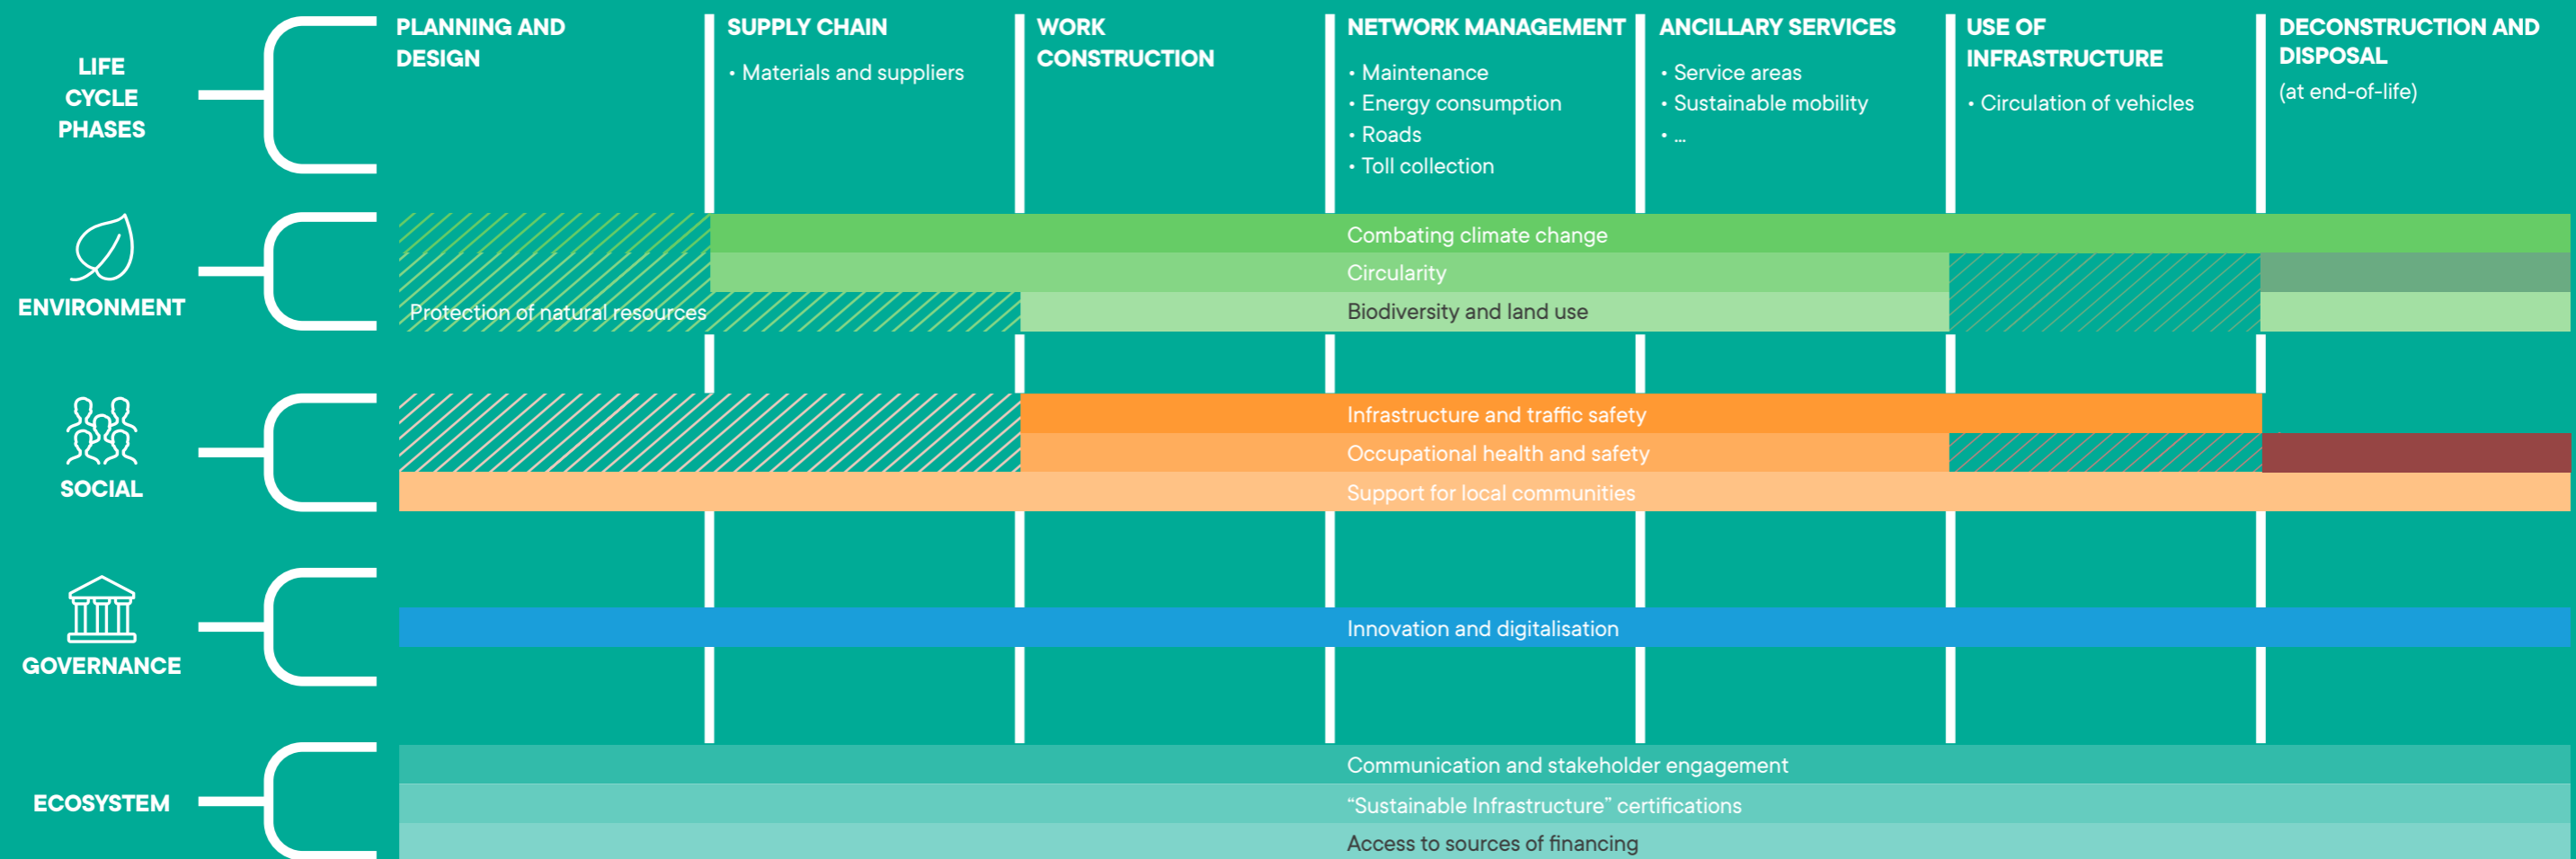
LIFE CYCLE PHASES

PLANNING AND DESIGN

SUPPLY CHAIN
• Materials and suppliers

WORK CONSTRUCTION

NETWORK MANAGEMENT
• Maintenance
• Energy consumption
• Roads
• Toll collection

ANCILLARY SERVICES
• Service areas
• Sustainable mobility
• ...

USE OF INFRASTRUCTURE
• Circulation of vehicles

DECONSTRUCTION AND DISPOSAL
(at end-of-life)

ENVIRONMENT

Combating climate change
Circularity
Protection of natural resources
Biodiversity and land use

SOCIAL

Infrastructure and traffic safety
Occupational health and safety
Support for local communities

GOVERNANCE

Innovation and digitalisation

ECOSYSTEM

Communication and stakeholder engagement
“Sustainable Infrastructure” certifications
Access to sources of financing